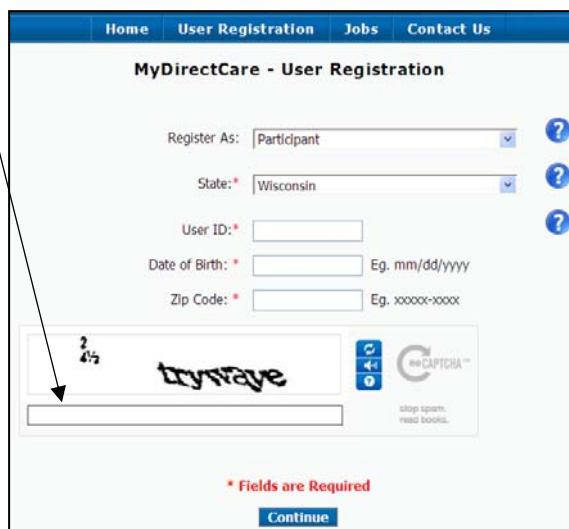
Home | User Registration | Jobs | Contact Us

MyDirectCare - User Registration

Register As: Participant

State:* Wisconsin

User ID:*

Date of Birth: * Eg. mm/dd/yyyy

Zip Code: * Eg. xxxxx-xxxx

2 4½ trysrave

reCAPTCHA™

stop spam. read books.

* Fields are Required

Continue